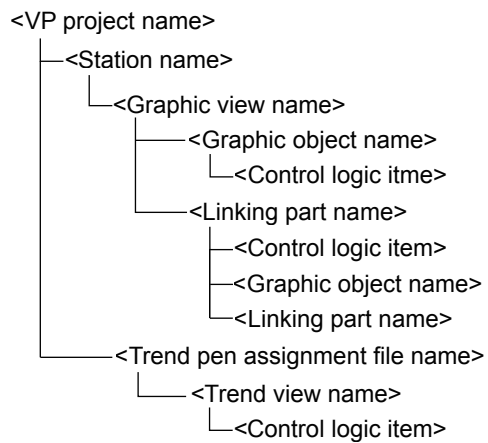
<VP project name>
<Station name>
<Graphic view name>
<Graphic object name>
<Control logic itme>
<Linking part name>
<Control logic item>
<Graphic object name>
<Linking part name>
<Trend pen assignment file name>
<Trend view name>
<Control logic item>